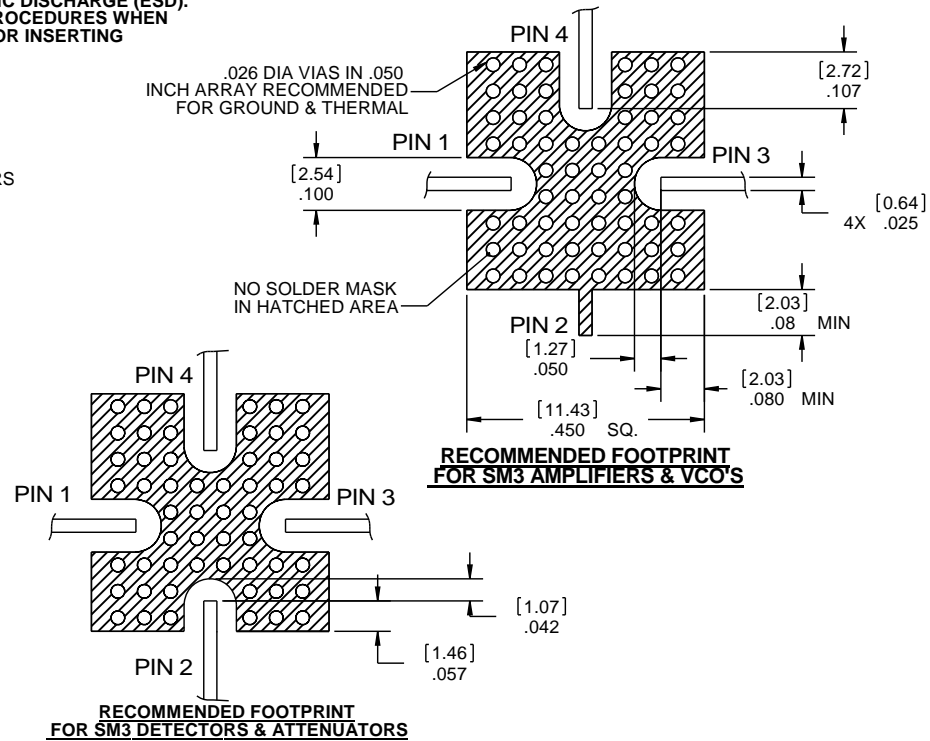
IC DISCHARGE (ESD). ROCEDURES WHEN OR INSERTING

RS

PIN 4

.026 DIA VIAS IN .050 INCH ARRAY RECOMMENDED FOR GROUND & THERMAL

[2.72] .107

PIN 1

[2.54] .100

PIN 3

[0.64] 4X .025

NO SOLDER MASK IN HATCHED AREA

[2.03] .08 MIN

PIN 2

[1.27] .050

[2.03] .080 MIN

[11.43] .450 SQ.

RECOMMENDED FOOTPRINT FOR SM3 AMPLIFIERS & VCO'S

PIN 4

PIN 1

PIN 3

[1.07] .042

[1.46] .057

PIN 2

RECOMMENDED FOOTPRINT FOR SM3 DETECTORS & ATTENUATORS